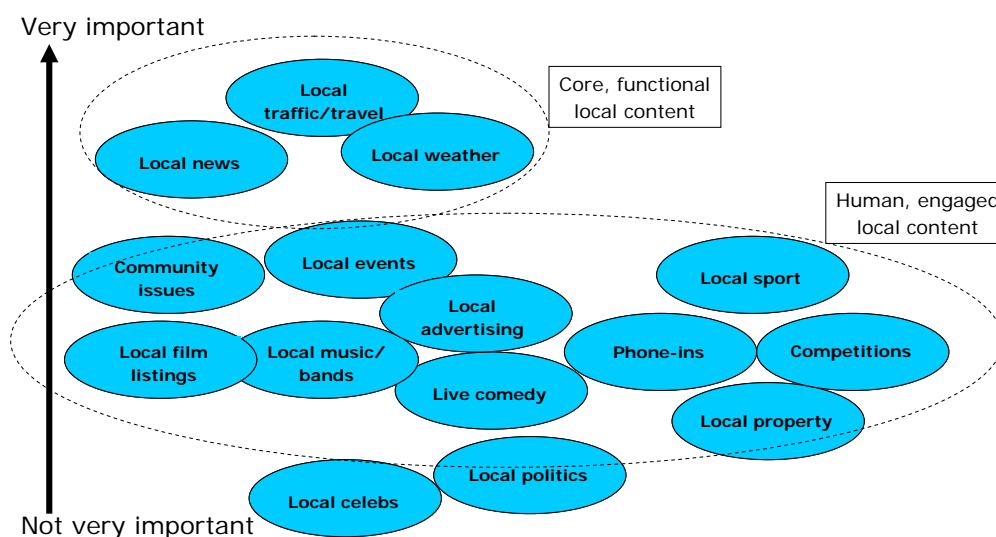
Very important

Core, functional local content

Local traffic/travel

Local news

Local weather

Human, engaged local content

Community issues

Local events

Local sport

Local advertising

Local film listings

Local music/ bands

Phone-ins

Competitions

Live comedy

Local property

Local politics

Local celebs

Not very important